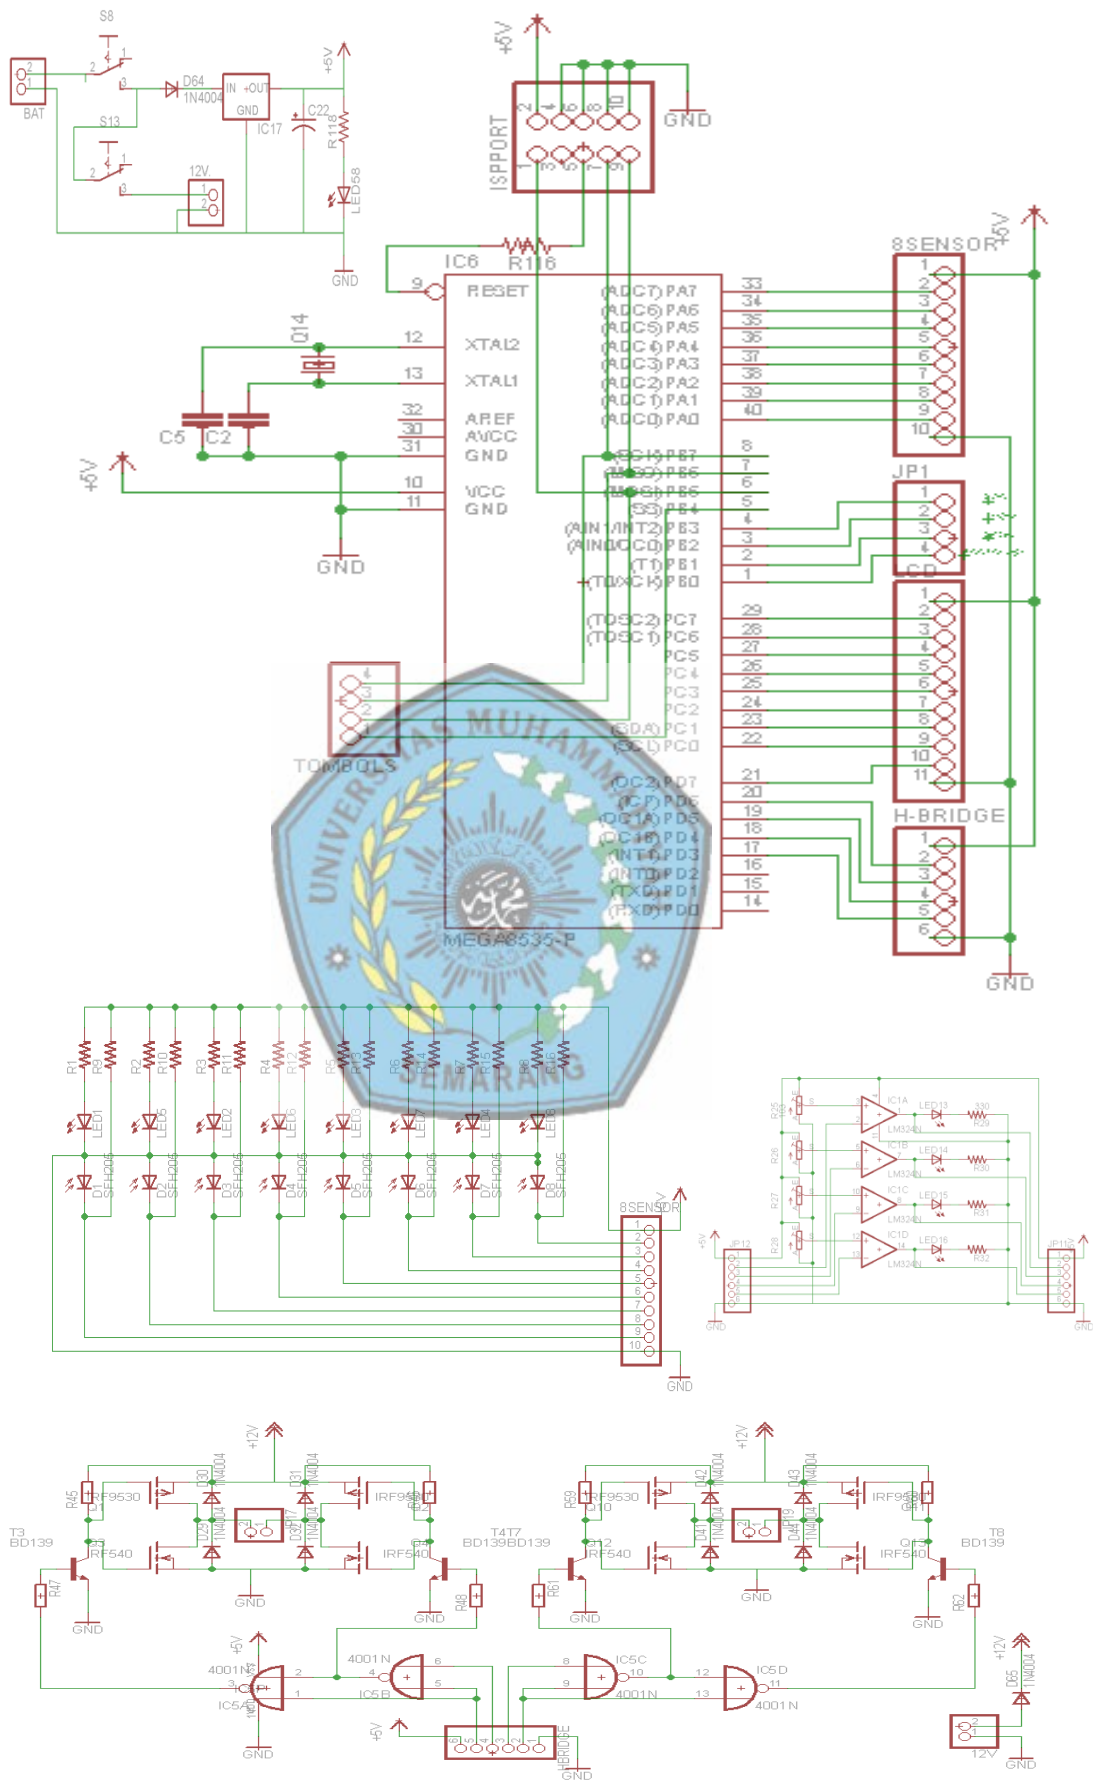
S8
BAT
D64
1N4004
IN +OUT
GND
IC17
+5V
C22
R118
LED58
S13
12V
GND
+5V
ISPPORT
2 4 6 8 10
1 3 5 7 9
GND
IC6
R116
9 RESET
12 XTAL2
13 XTAL1
32 AREF
30 AVCC
31 GND
10 VCC
11 GND
Q14
C5
C2
+5V
GND
(ADC7)PA7 33
(ADC6)PA6 34
(ADC5)PA5 35
(ADC4)PA4 36
(ADC3)PA3 37
(ADC2)PA2 38
(ADC1)PA1 39
(ADC0)PA0 40
(SCK)PB7 8
(MISO)PB6 7
(MOSI)PB5 6
(SS)PB4 5
(AIN1/INT2)PB3 4
(AIN0/OC0)PB2 3
(T1)PB1 2
(T0/XCK)PB0 1
(TOSC2)PC7 29
(TOSC1)PC6 28
PC5 27
PC4 26
PC3 25
PC2 24
(SDA)PC1 23
(SCL)PC0 22
(OC2)PD7 21
(ICP)PD6 20
(OC1A)PD5 19
(OC1B)PD4 18
(INT1)PD3 17
(INT0)PD2 16
(TXD)PD1 15
(RXD)PD0 14
MEGA8535-P
8SENSOR
+5V
1 2 3 4 5 6 7 8 9 10
JP1
1 2 3 4
LCD
1 2 3 4 5 6 7 8 9 10 11
H-BRIDGE
1 2 3 4 5 6
GND
4 3 2 1
TOMBOLS
UNIVERSITAS MUHAMMADIYAH SEMARANG
R1 R9 R2 R10 R3 R11 R4 R12 R5 R13 R6 R14 R7 R15 R8 R16
LED1 LED5 LED2 LED6 LED3 LED7 LED4 LED8
D1 SFH205 D2 SFH205 D3 SFH205 D4 SFH205 D5 SFH205 D6 SFH205 D7 SFH205 D8 SFH205
8SENSOR
+5V
1 2 3 4 5 6 7 8 9 10
GND
IC1A LED13 330 R29 LM324N
IC1B LED14 R30 LM324N
IC1C LED15 R31 LM324N
IC1D LED16 R32 LM324N
R25 R26 R27 R28
+5V
JP12
JP11
+5V
GND
GND
+12V
+12V
R45
IRF9530
D30 1N4004
D31 1N4004
IRF9530
D29 1N4004
D32 1N4004
T3
BD139
IRF540
IRF540
T4T7
BD139BD139
R47
GND
GND
R48
GND
R59
IRF9530
D42 1N4004
D43 1N4004
IRF9530
D41 1N4004
D44 1N4004
Q12
IRF540
IRF540
Q13
T8
BD139
R61
GND
GND
R62
GND
+5V
4001N
IC5A
4001N
IC5B
IC5C
4001N
IC5D
4001N
+12V
D65
1N4004
+5V
HBRIDGE
GND
GND
12V
GND